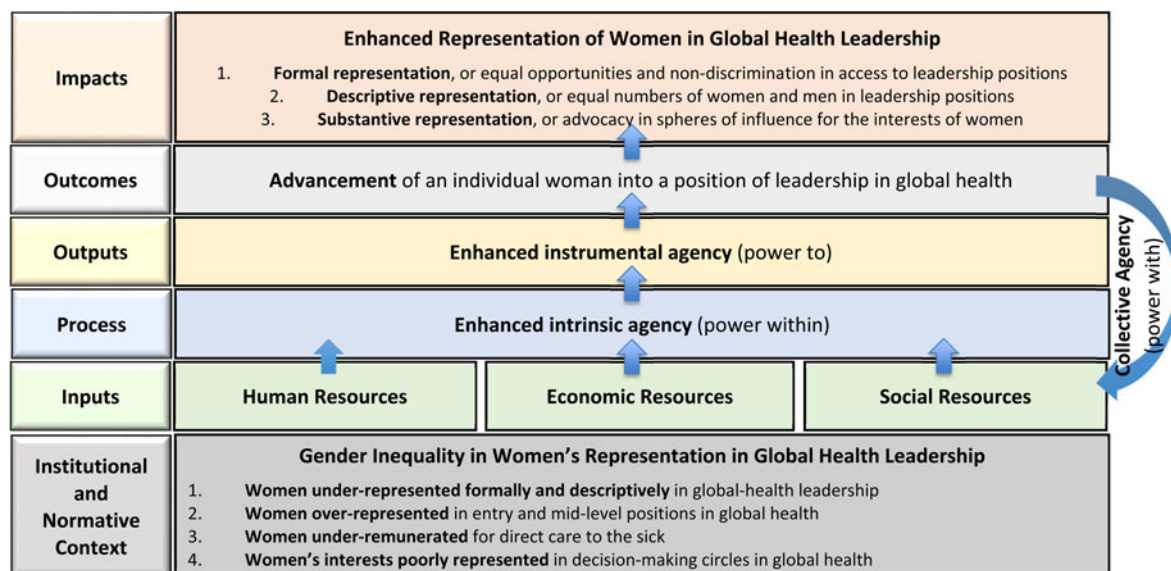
Impacts

Enhanced Representation of Women in Global Health Leadership

1. **Formal representation**, or equal opportunities and non-discrimination in access to leadership positions
2. **Descriptive representation**, or equal numbers of women and men in leadership positions
3. **Substantive representation**, or advocacy in spheres of influence for the interests of women

Outcomes

**Advancement** of an individual woman into a position of leadership in global health

Outputs

**Enhanced instrumental agency** (power to)

Process

**Enhanced intrinsic agency** (power within)

Inputs

Human Resources

Economic Resources

Social Resources

Collective Agency (power with)

Institutional and Normative Context

Gender Inequality in Women's Representation in Global Health Leadership

1. **Women under-represented formally and descriptively** in global-health leadership
2. **Women over-represented** in entry and mid-level positions in global health
3. **Women under-remunerated** for direct care to the sick
4. **Women's interests poorly represented** in decision-making circles in global health